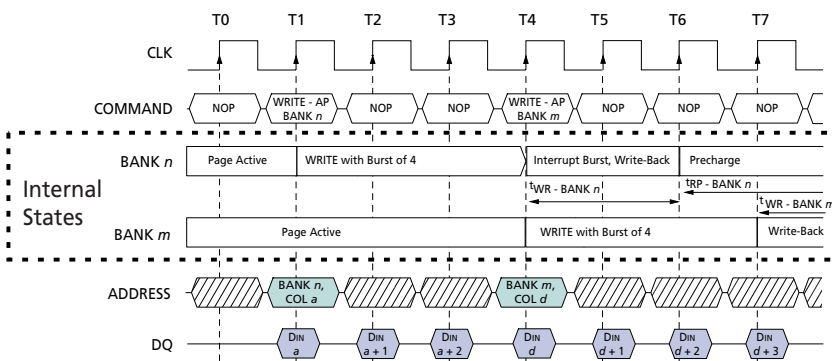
T0 T1 T2 T3 T4 T5 T6 T7

CLK

COMMAND

NOP

WRITE - AP BANK $n$

NOP

NOP

WRITE - AP BANK $m$

NOP

NOP

NOP

BANK $n$

Page Active

WRITE with Burst of 4

Interrupt Burst, Write-Back

Precharge

Internal States

$t_{WR}$ - BANK $n$

$t_{RP}$ - BANK $n$

$t_{WR}$ - BANK $m$

BANK $m$

Page Active

WRITE with Burst of 4

Write-Back

ADDRESS

BANK $n$, COL $a$

BANK $m$, COL $d$

DQ

DIN $a$

DIN $a + 1$

DIN $a + 2$

DIN $d$

DIN $d + 1$

DIN $d + 2$

DIN $d + 3$